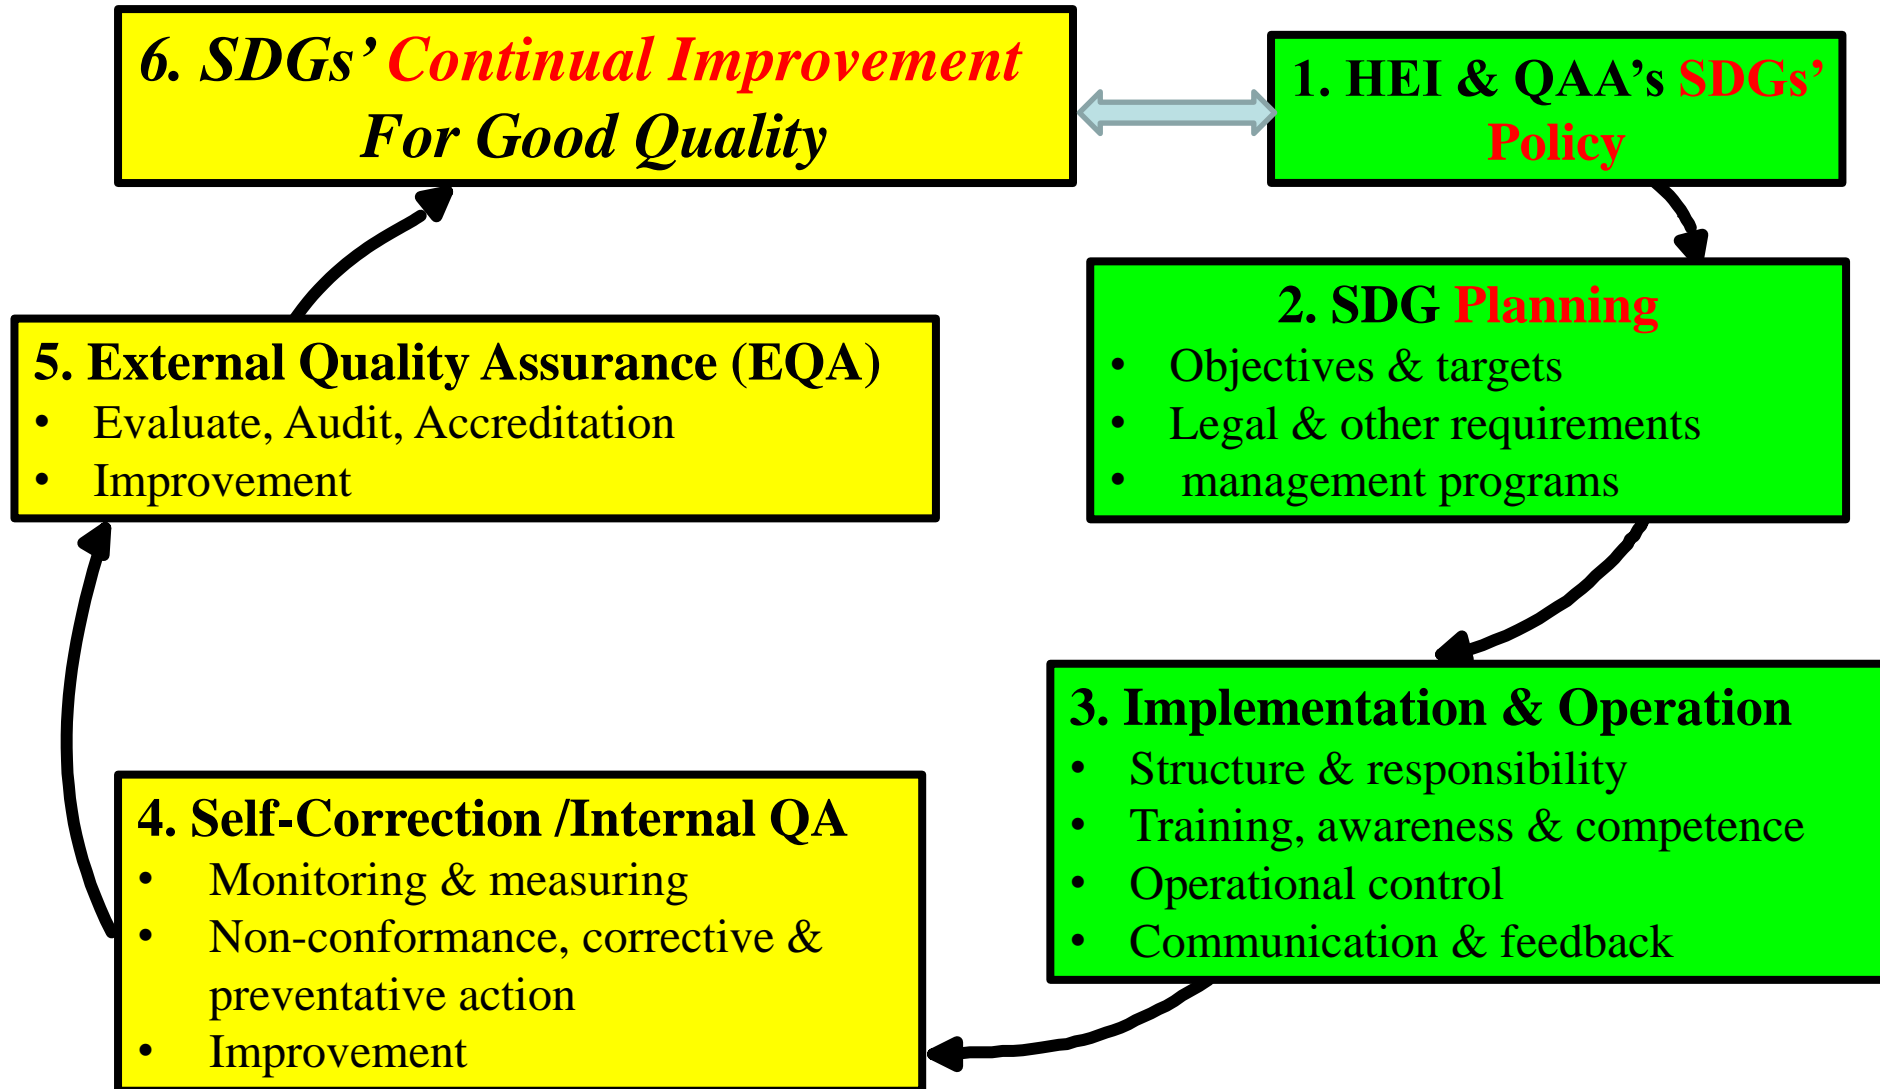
6. SDGs' Continual Improvement For Good Quality

1. HEI & QAA's SDGs' Policy

2. SDG Planning
- Objectives & targets
- Legal & other requirements
- management programs

3. Implementation & Operation
- Structure & responsibility
- Training, awareness & competence
- Operational control
- Communication & feedback

4. Self-Correction /Internal QA
- Monitoring & measuring
- Non-conformance, corrective & preventative action
- Improvement

5. External Quality Assurance (EQA)
- Evaluate, Audit, Accreditation
- Improvement